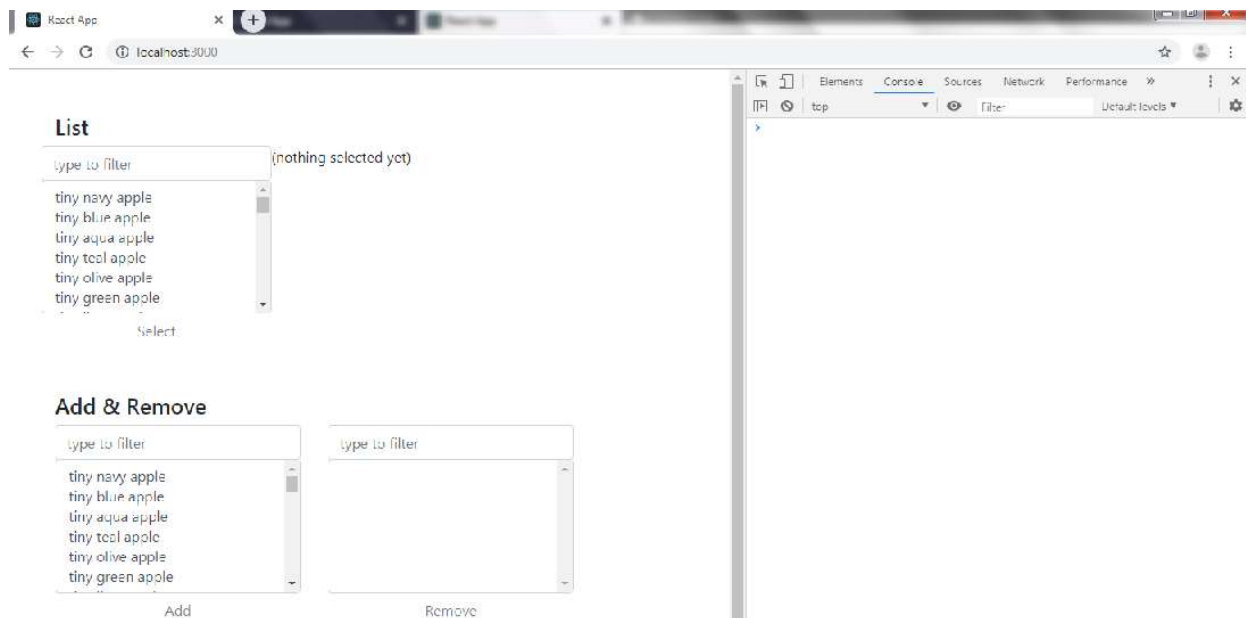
React App
localhost:3000

Elements Console Sources Network Performance »
top Filter Default levels ▾
›

List
type to filter
(nothing selected yet)
tiny navy apple
tiny blue apple
tiny aqua apple
tiny teal apple
tiny olive apple
tiny green apple
Select

Add & Remove
type to filter
type to filter
tiny navy apple
tiny blue apple
tiny aqua apple
tiny teal apple
tiny olive apple
tiny green apple
Add
Remove